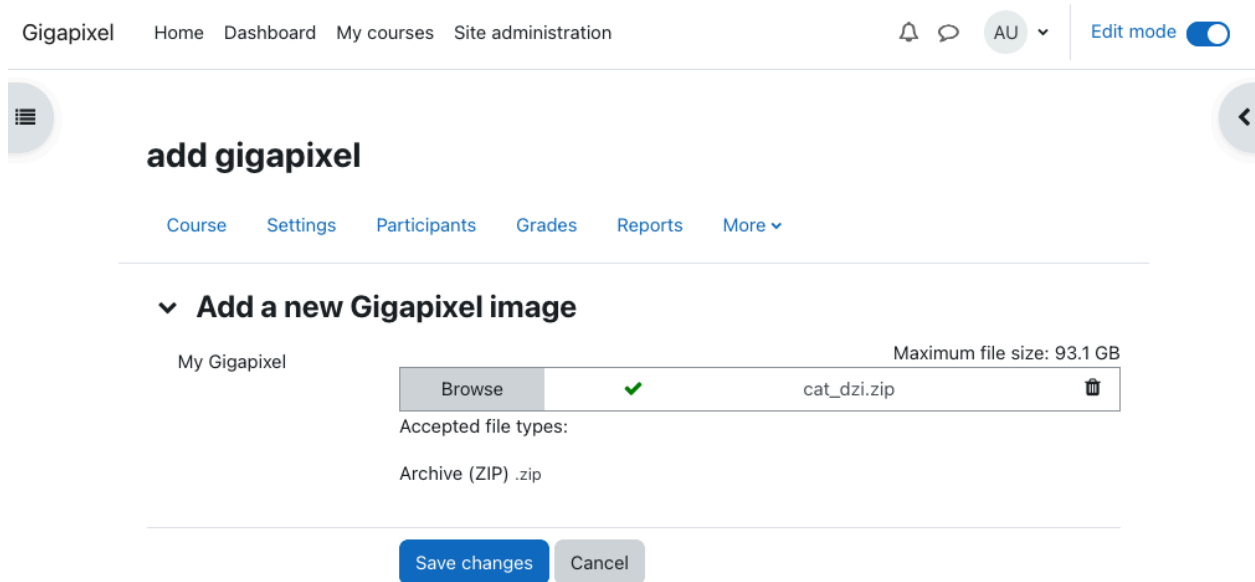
Gigapixel Home Dashboard My courses Site administration AU Edit mode

add gigapixel

Course Settings Participants Grades Reports More

Add a new Gigapixel image

My Gigapixel

Maximum file size: 93.1 GB

Browse cat_dzi.zip

Accepted file types:

Archive (ZIP) .zip

Save changes Cancel